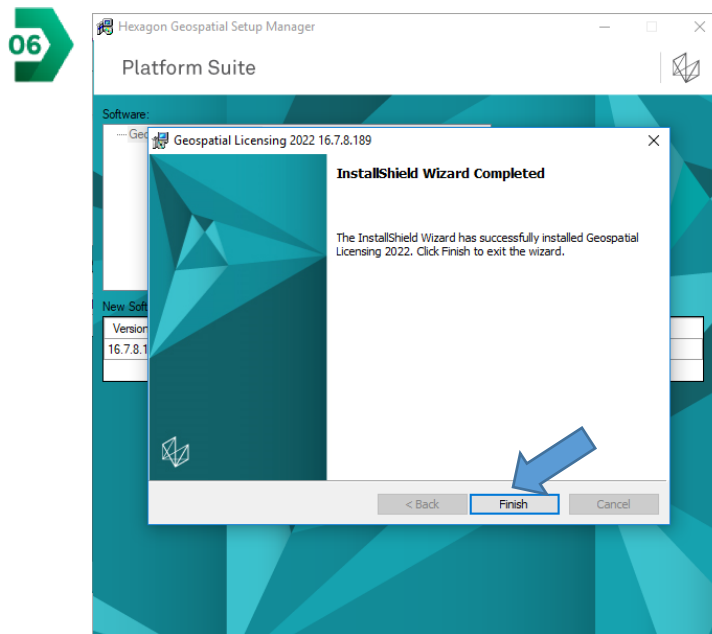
06

Hexagon Geospatial Setup Manager

Platform Suite

Software:

Geo

New Soft

Version

16.7.8.1

Geospatial Licensing 2022 16.7.8.189

InstallShield Wizard Completed

The InstallShield Wizard has successfully installed Geospatial Licensing 2022. Click Finish to exit the wizard.

< Back

Finish

Cancel